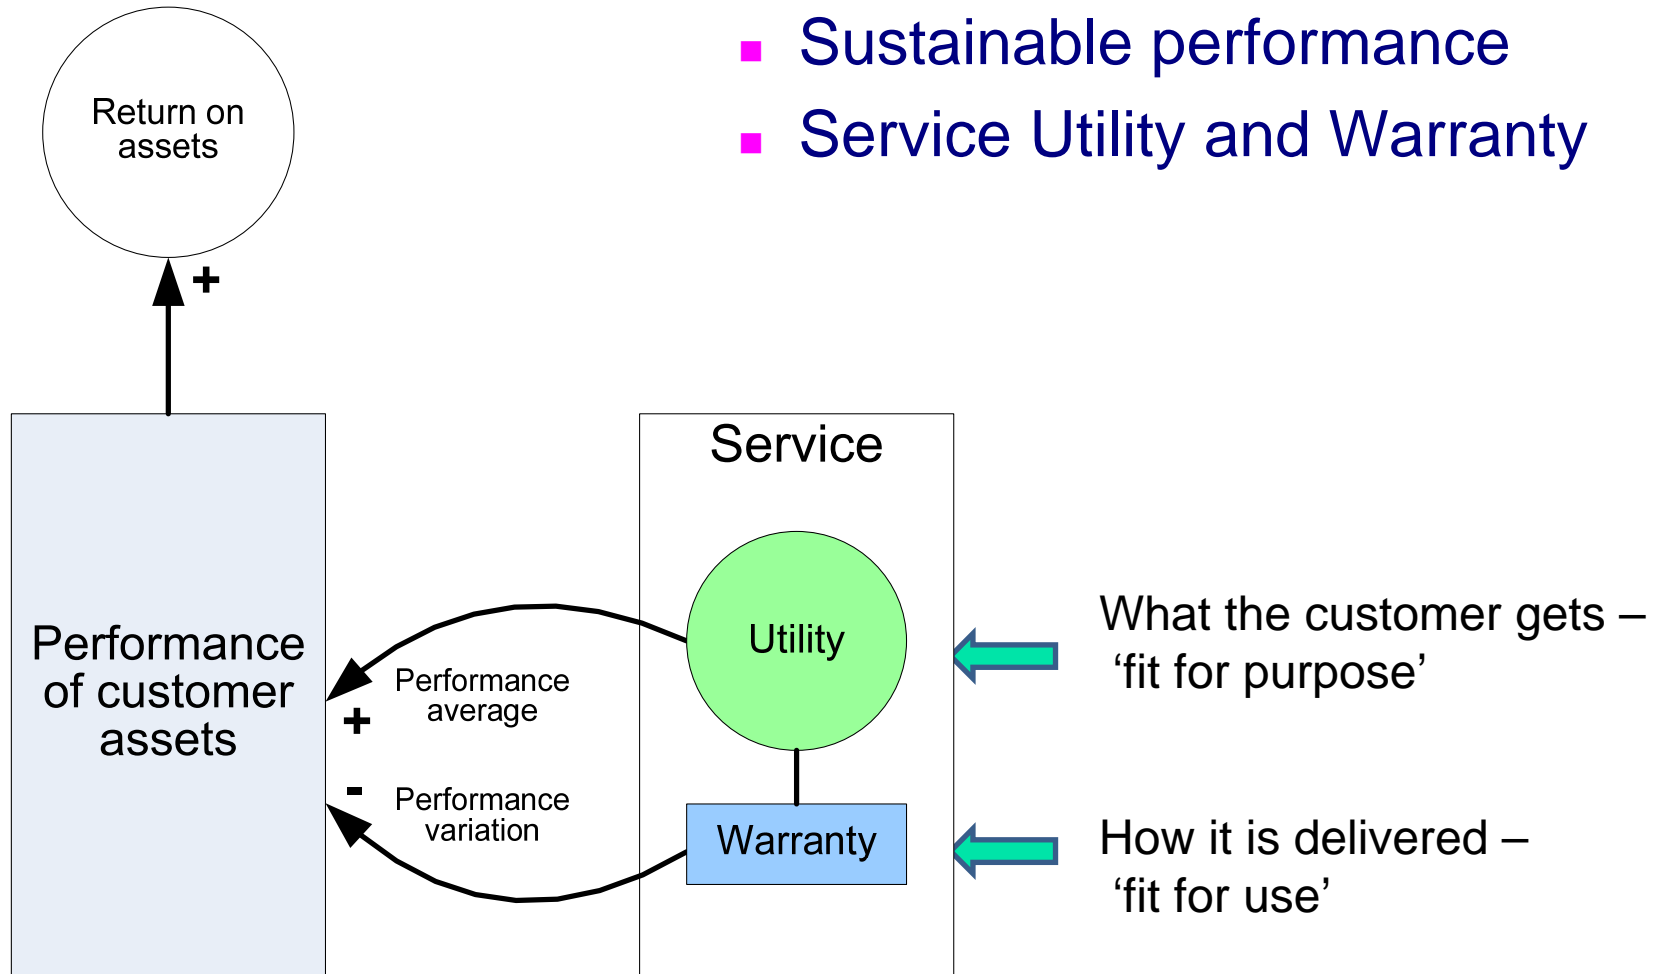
- Sustainable performance
- Service Utility and Warranty

Return on assets

+

Performance of customer assets

Service

Utility

Performance average

+

-

Performance variation

Warranty

What the customer gets – ‘fit for purpose’

How it is delivered – ‘fit for use’